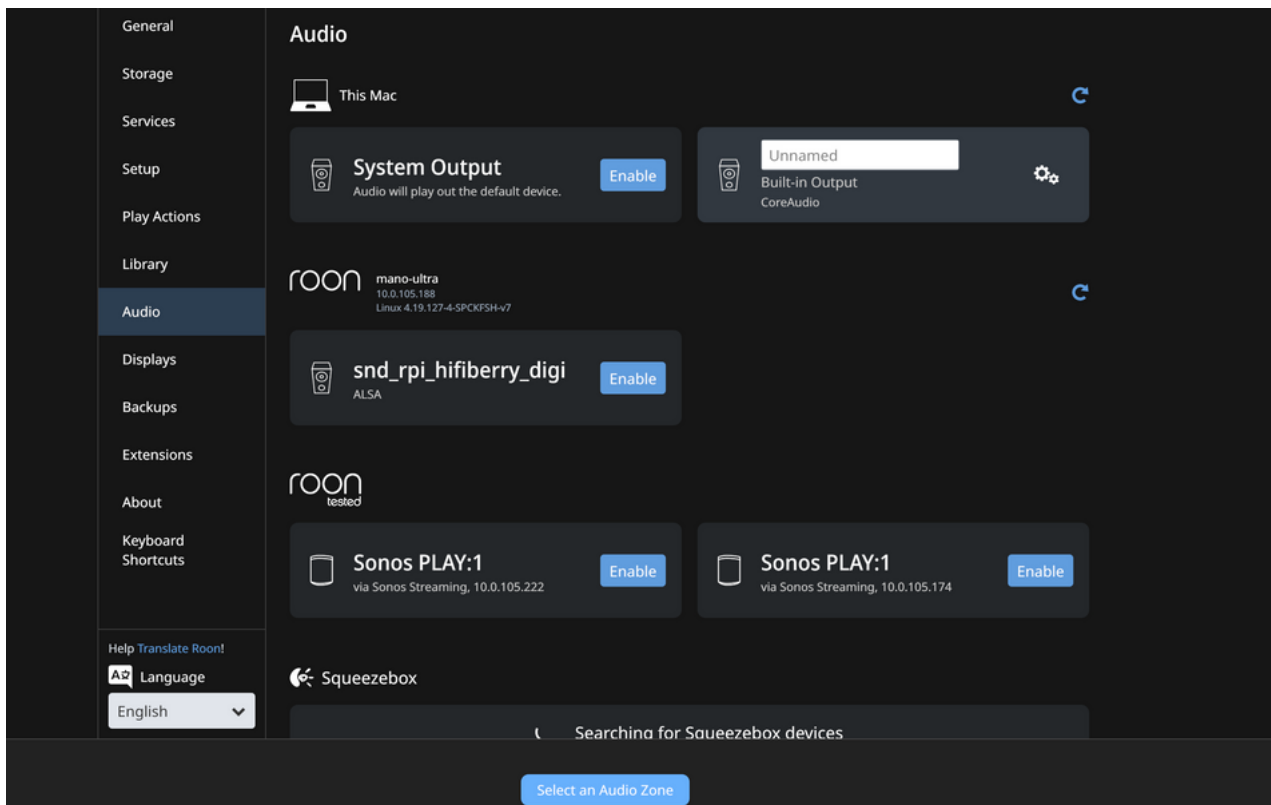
General

Storage

Services

Setup

Play Actions

Library

Audio

Displays

Backups

Extensions

About

Keyboard Shortcuts

Help Translate Roon!

Language

English

Audio

This Mac

System Output
Audio will play out the default device.

Enable

Unnamed

Built-in Output
CoreAudio

roon

mano-ultra
10.0.105.188
Linux 4.19.127-4-SPCKFSH-v7

snd_rpi_hifiberry_digi
ALSA

Enable

roon
tested

Sonos PLAY:1
via Sonos Streaming, 10.0.105.222

Enable

Sonos PLAY:1
via Sonos Streaming, 10.0.105.174

Enable

Squeezebox

Searching for Squeezebox devices

Select an Audio Zone